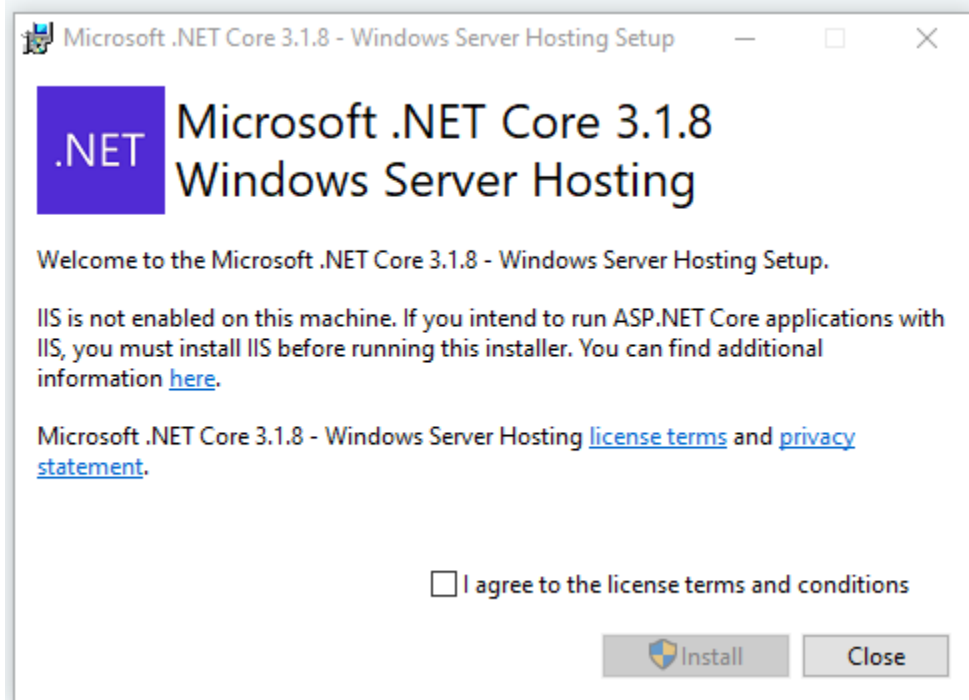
Microsoft .NET Core 3.1.8 - Windows Server Hosting Setup

.NET

Microsoft .NET Core 3.1.8 Windows Server Hosting

Welcome to the Microsoft .NET Core 3.1.8 - Windows Server Hosting Setup.

IIS is not enabled on this machine. If you intend to run ASP.NET Core applications with IIS, you must install IIS before running this installer. You can find additional information here.

Microsoft .NET Core 3.1.8 - Windows Server Hosting license terms and privacy statement.

I agree to the license terms and conditions

Install

Close